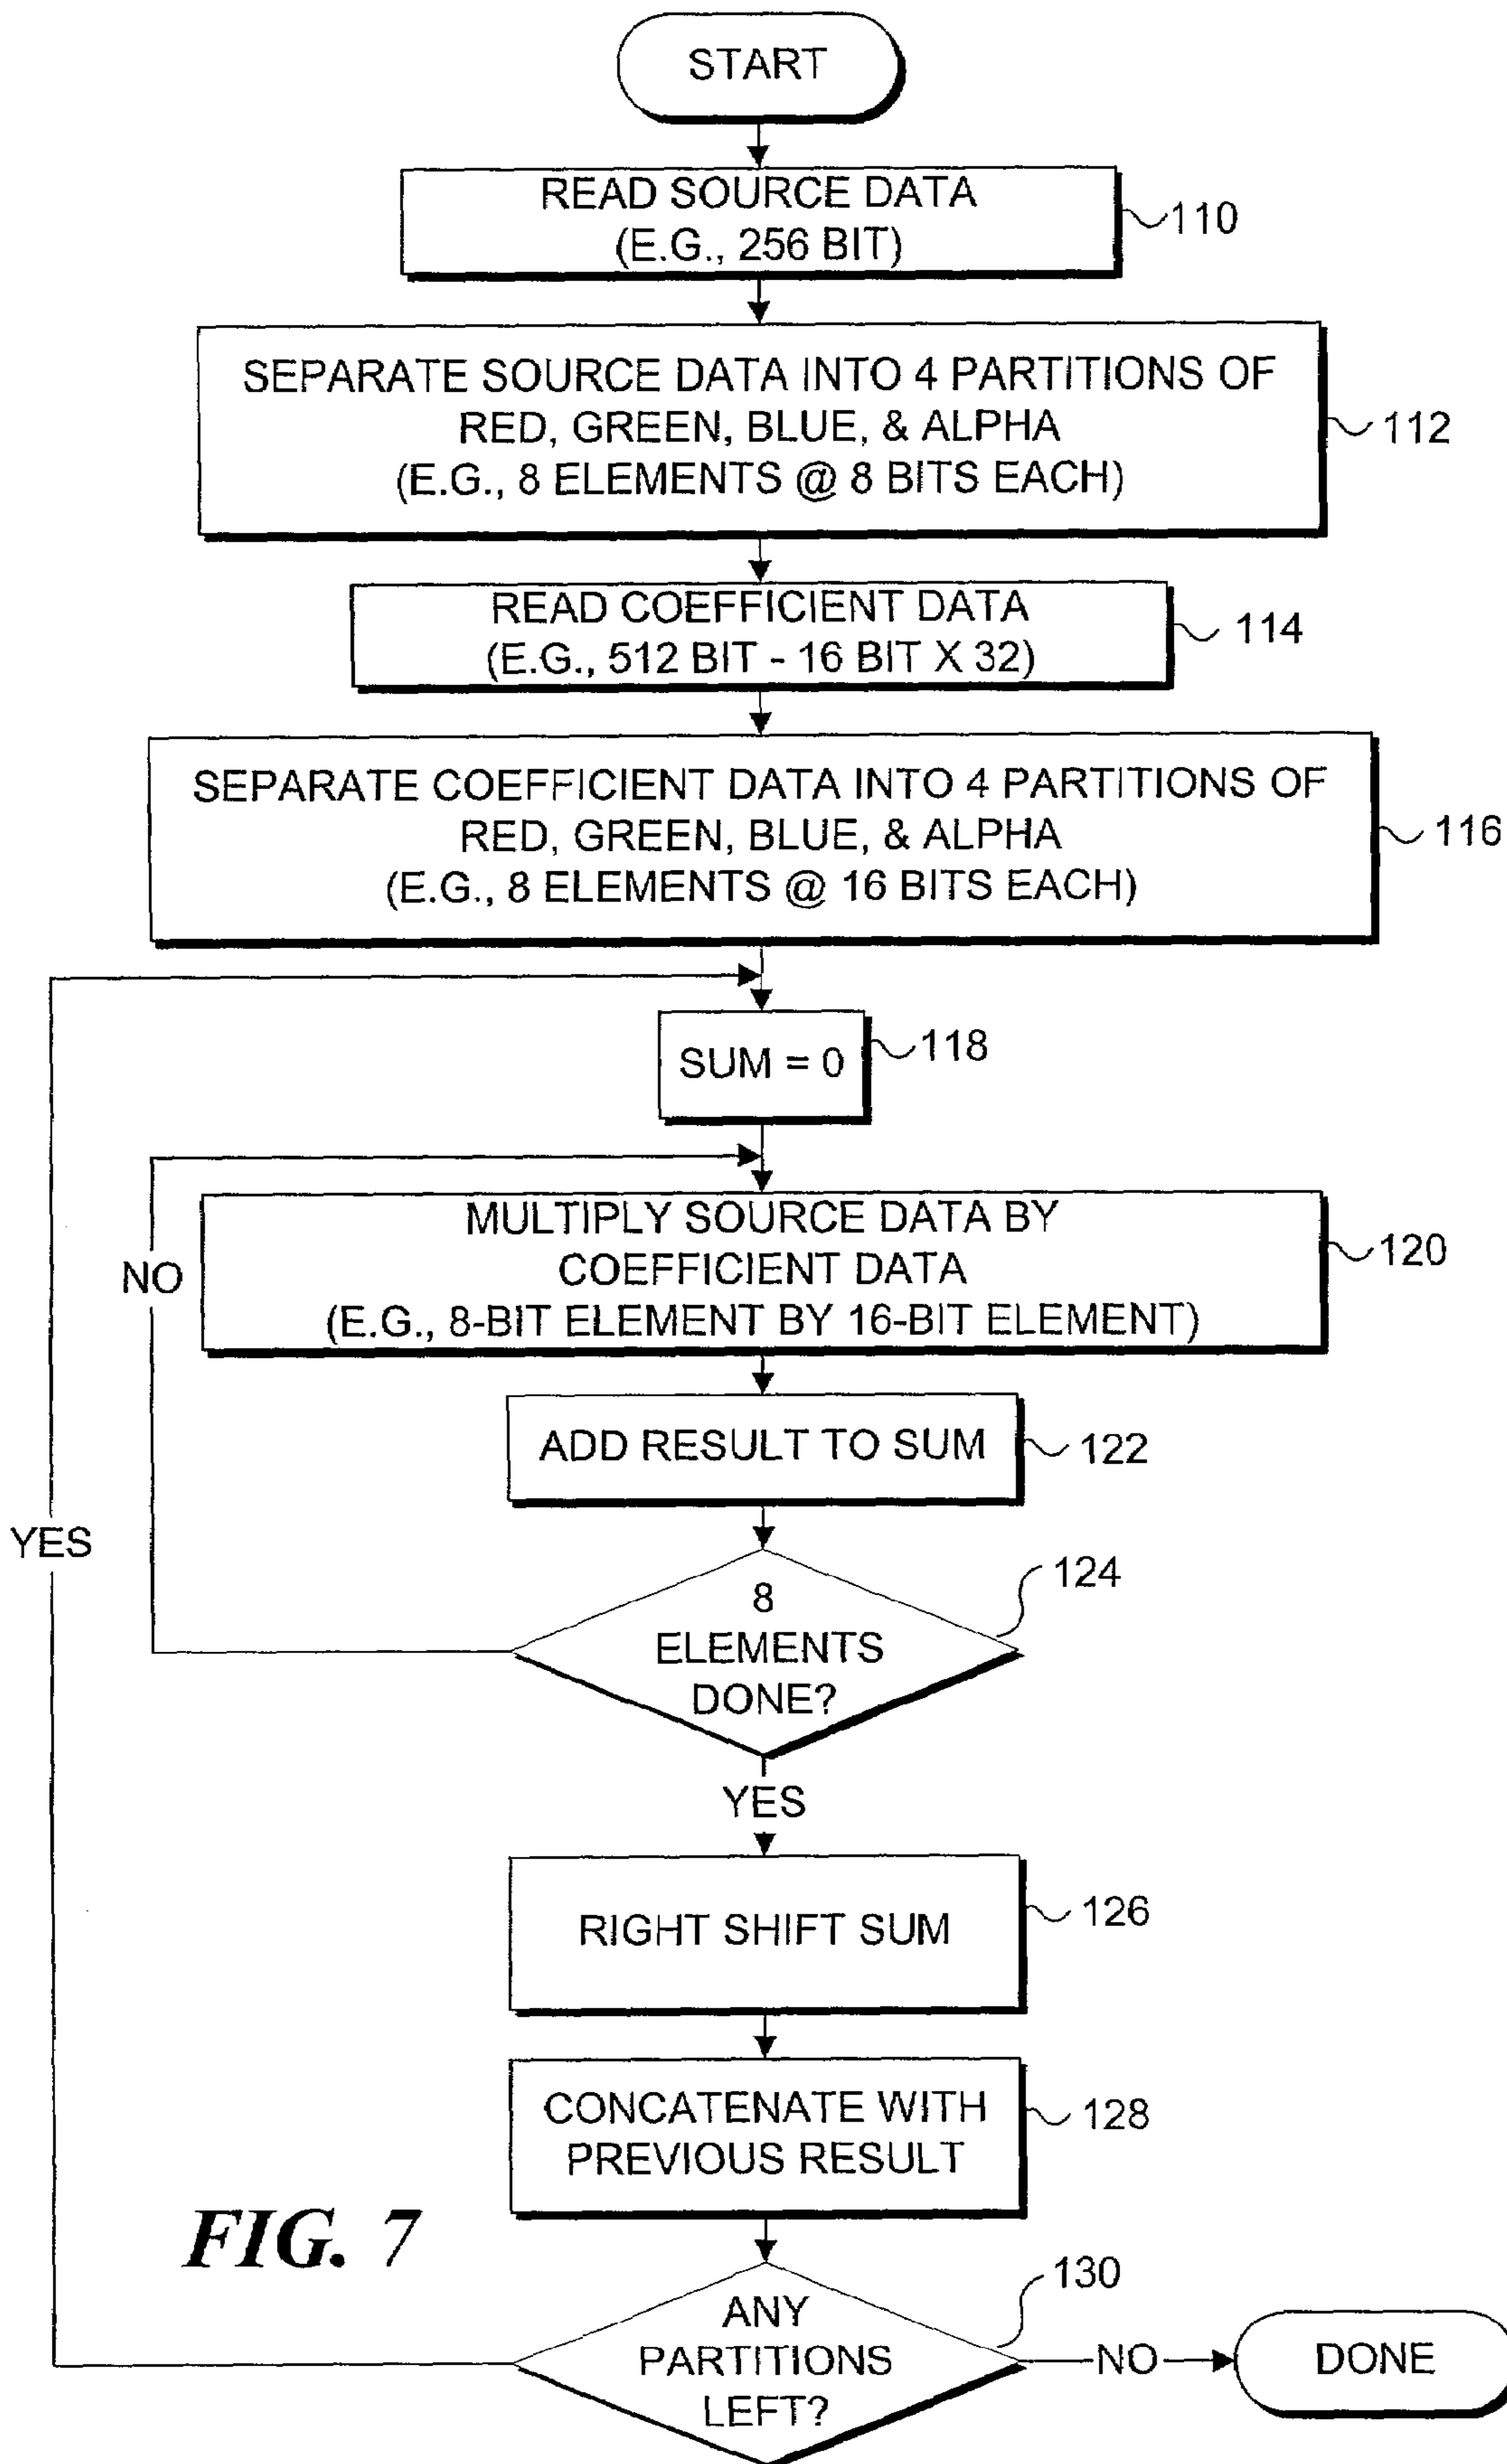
START

READ SOURCE DATA (E.G., 256 BIT)

110

SEPARATE SOURCE DATA INTO 4 PARTITIONS OF RED, GREEN, BLUE, & ALPHA (E.G., 8 ELEMENTS @ 8 BITS EACH)

112

READ COEFFICIENT DATA (E.G., 512 BIT - 16 BIT X 32)

114

SEPARATE COEFFICIENT DATA INTO 4 PARTITIONS OF RED, GREEN, BLUE, & ALPHA (E.G., 8 ELEMENTS @ 16 BITS EACH)

116

SUM = 0

118

NO

MULTIPLY SOURCE DATA BY COEFFICIENT DATA (E.G., 8-BIT ELEMENT BY 16-BIT ELEMENT)

120

ADD RESULT TO SUM

122

YES

8 ELEMENTS DONE?

124

YES

RIGHT SHIFT SUM

126

CONCATENATE WITH PREVIOUS RESULT

128

FIG. 7

ANY PARTITIONS LEFT?

130

NO

DONE